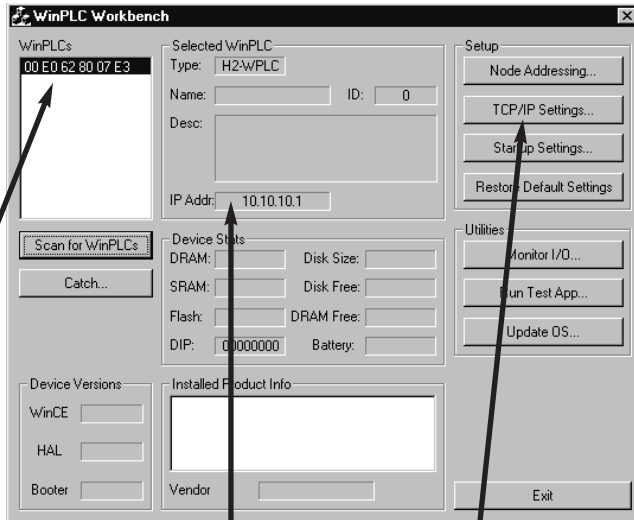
WinPLC Workbench

WinPLCs
00 E0 62 80 07 E3

Scan for WinPLCs

Catch...

Selected WinPLC
Type: H2-WPLC
Name:
ID: 0
Desc:
IP Addr: 10.10.10.1

Device Stats
DRAM:
Disk Size:
SRAM:
Disk Free:
Flash:
DRAM Free:
DIP: 00000000
Battery:

Setup
Node Addressing...
TCP/IP Settings...
StartUp Settings...
Restore Default Settings

Utilities
Monitor I/O...
Run Test App...
Update OS...

Device Versions
WinCE
HAL
Booter

Installed Product Info
Vendor

Exit